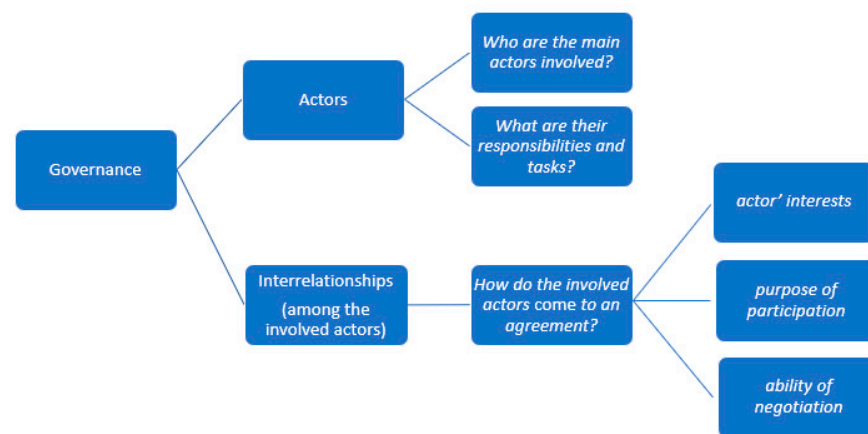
Governance

Actors

Who are the main actors involved?

What are their responsibilities and tasks?

Interrelationships
(among the involved actors)

How do the involved actors come to an agreement?

actor' interests

purpose of participation

ability of negotiation